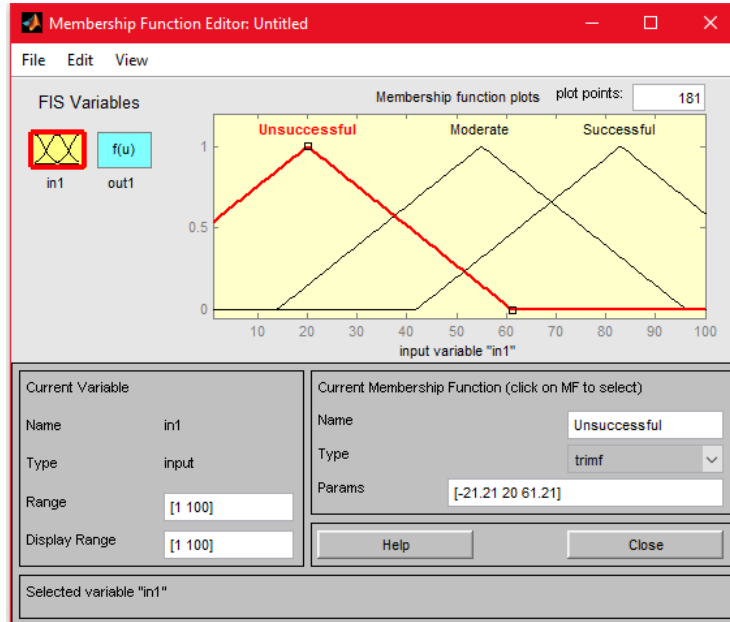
Membership Function Editor: Untitled

File Edit View

FIS Variables

f(u)

in1 out1

Membership function plots

plot points: 181

Unsuccessful Moderate Successful

1

0.5

0

10 20 30 40 50 60 70 80 90 100

input variable "in1"

Current Variable

Name in1

Type input

Range [1 100]

Display Range [1 100]

Current Membership Function (click on MF to select)

Name Unsuccessful

Type trimf

Params [-21.21 20 61.21]

Help

Close

Selected variable "in1"